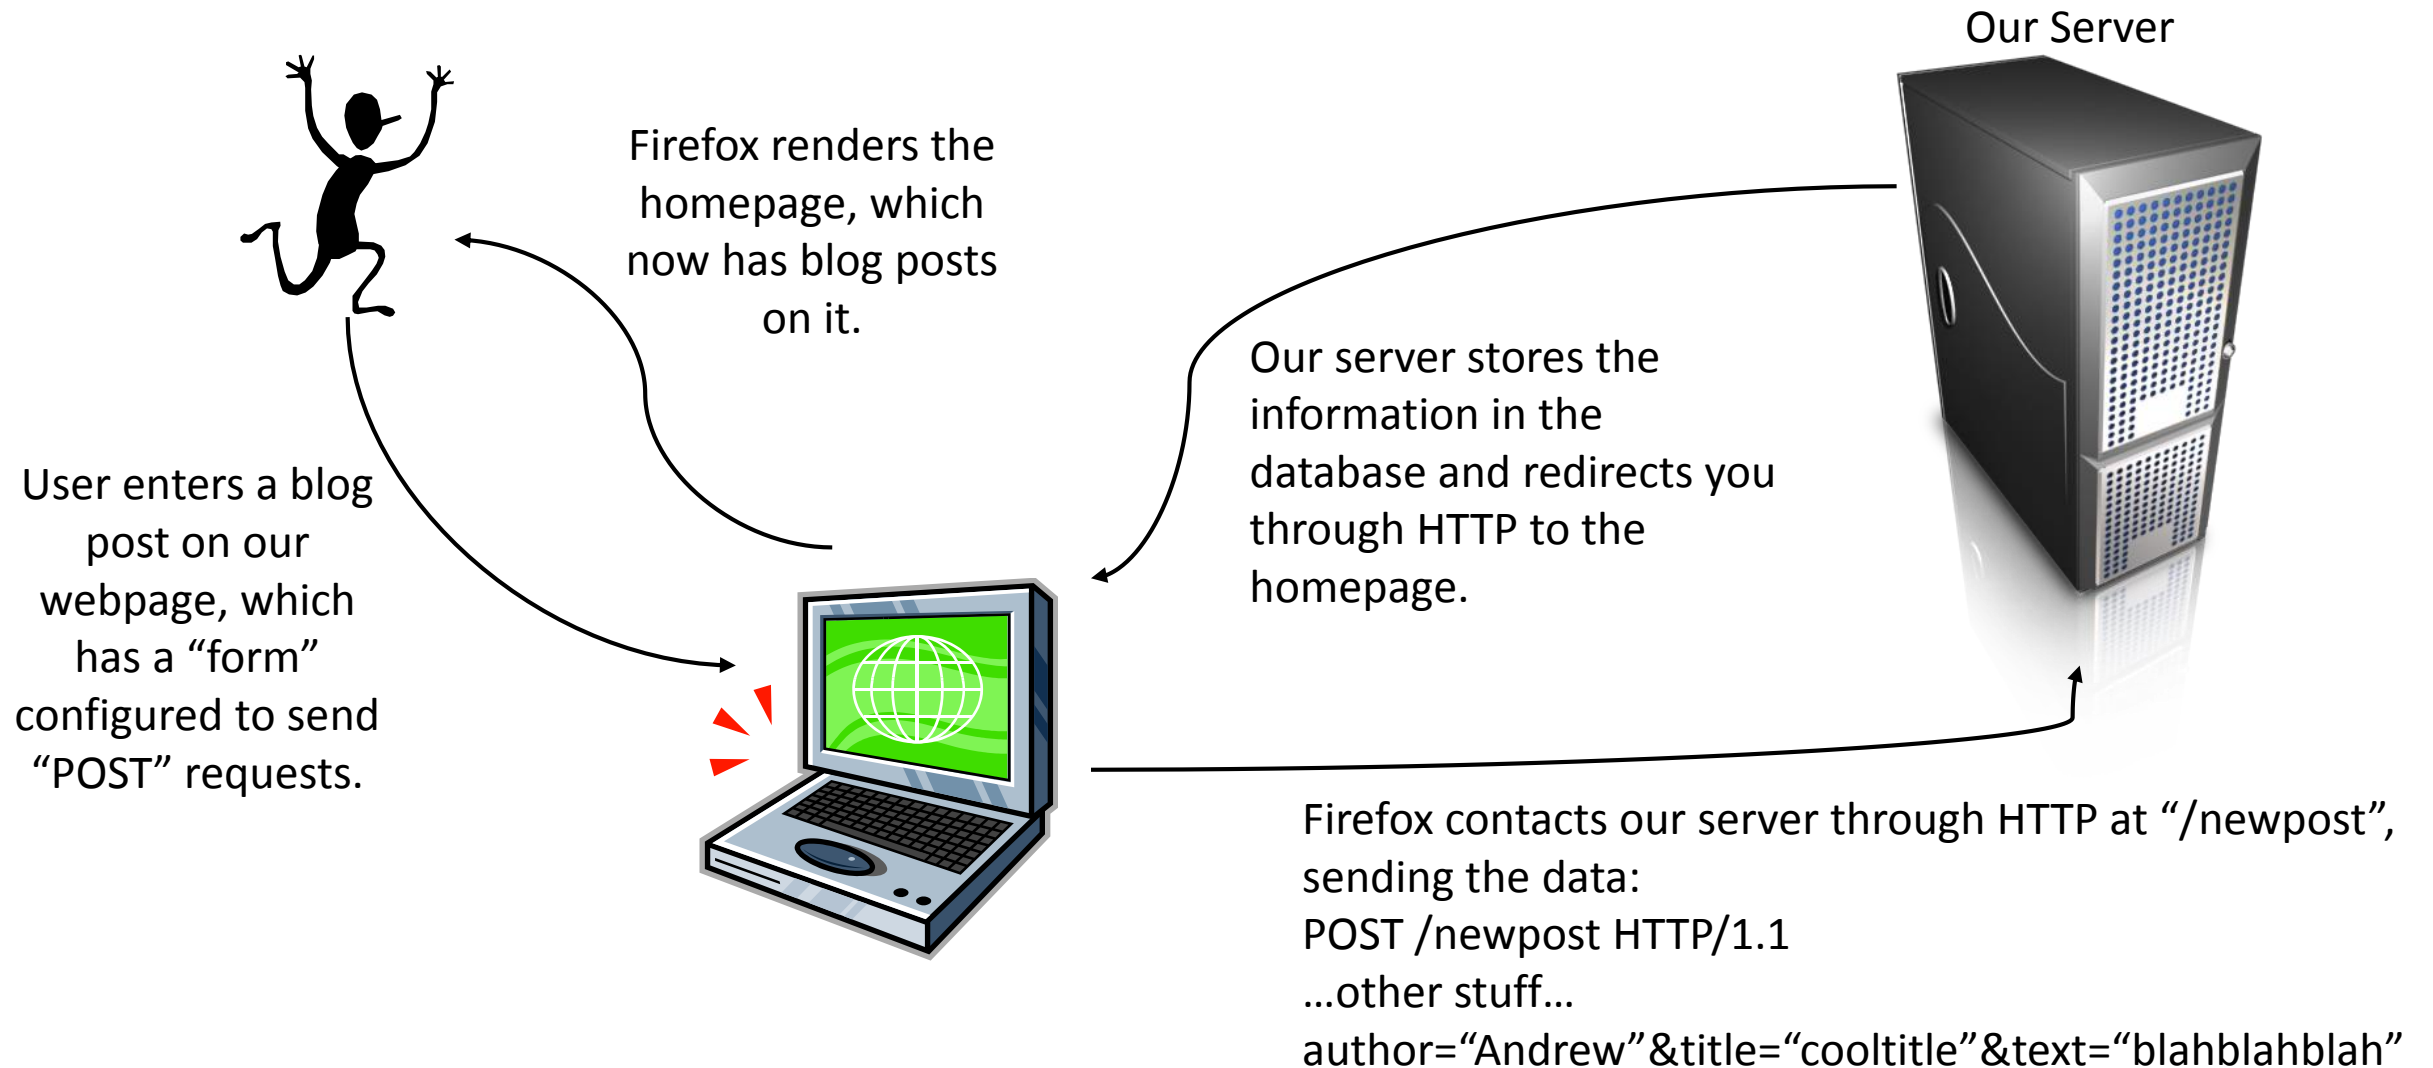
Our Server

Firefox renders the homepage, which now has blog posts on it.

Our server stores the information in the database and redirects you through HTTP to the homepage.

User enters a blog post on our webpage, which has a “form” configured to send “POST” requests.

Firefox contacts our server through HTTP at “/newpost”, sending the data:
POST /newpost HTTP/1.1
…other stuff…
author=“Andrew”&title=“cooltitle”&text=“blahblahblah”